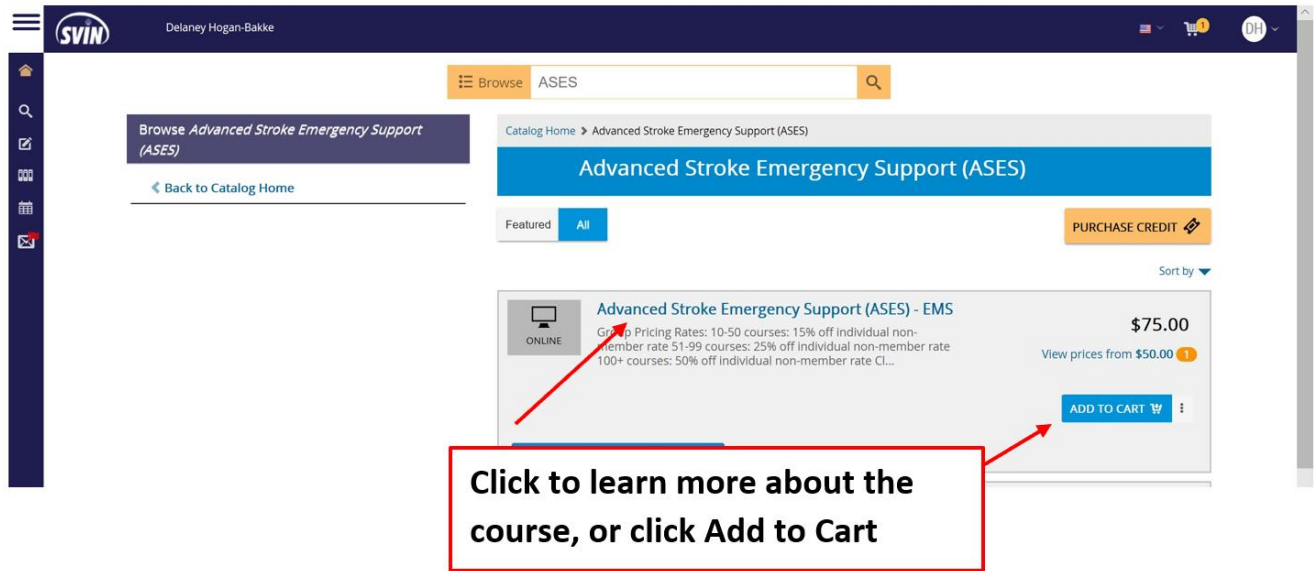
SVIN

Delaney Hogan-Bakke

1

DH

Browse ASES

Browse *Advanced Stroke Emergency Support (ASES)*

Back to Catalog Home

Catalog Home > Advanced Stroke Emergency Support (ASES)

Advanced Stroke Emergency Support (ASES)

Featured All

PURCHASE CREDIT

Sort by

ONLINE

Advanced Stroke Emergency Support (ASES) - EMS

Gr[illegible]p Pricing Rates: 10-50 courses: 15% off individual non-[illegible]member rate 51-99 courses: 25% off individual non-member rate 100+ courses: 50% off individual non-member rate Cl...

$75.00

View prices from $50.00 1

ADD TO CART

Click to learn more about the course, or click Add to Cart